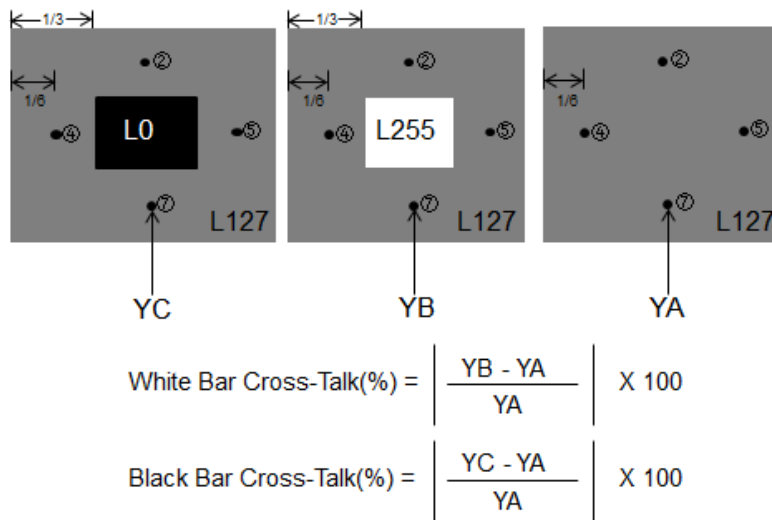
1/3
②
1/6
④
L0
⑤
⑦
L127

1/3
②
1/6
④
L255
⑤
⑦
L127

②
1/6
④
⑤
⑦
L127

YC

YB

YA

White Bar Cross-Talk(%) = $\left| \frac{YB - YA}{YA} \right|$ X 100

Black Bar Cross-Talk(%) = $\left| \frac{YC - YA}{YA} \right|$ X 100